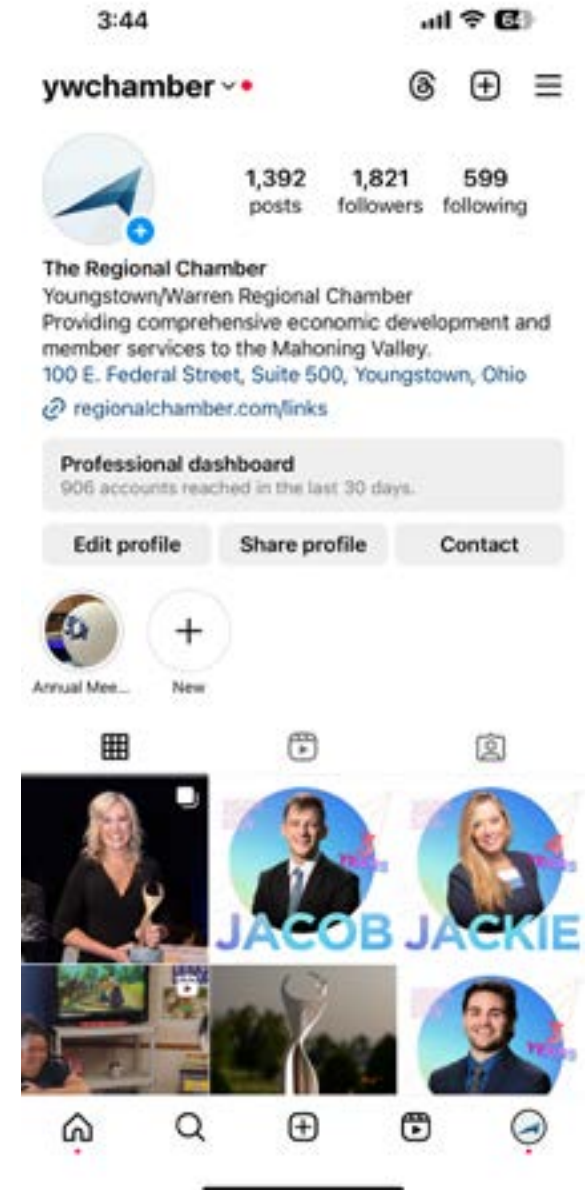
3:44

ywchamber

1,392 posts
1,821 followers
599 following

The Regional Chamber
Youngstown/Warren Regional Chamber
Providing comprehensive economic development and member services to the Mahoning Valley.
100 E. Federal Street, Suite 500, Youngstown, Ohio
regionalchamber.com/links

Professional dashboard
906 accounts reached in the last 30 days.

Edit profile
Share profile
Contact

Annual Mee...
New

JACOB
JACKIE